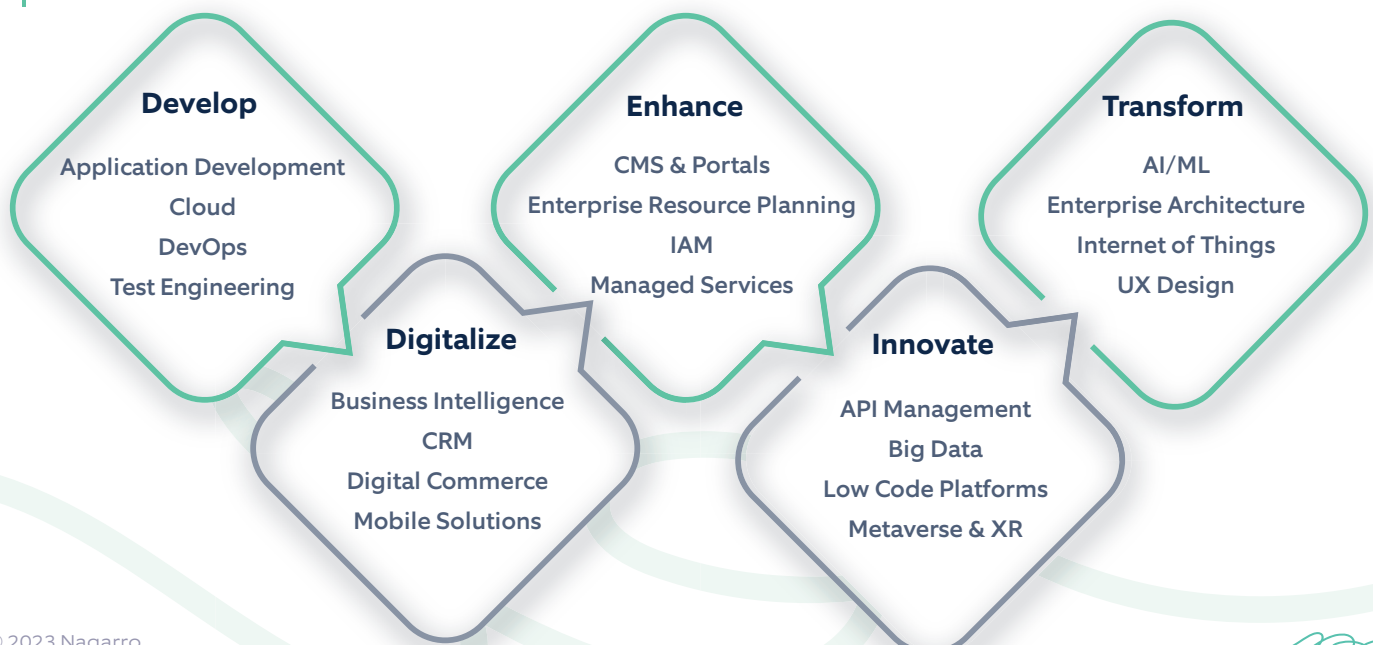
Develop
Application Development
Cloud
DevOps
Test Engineering

Enhance
CMS & Portals
Enterprise Resource Planning
IAM
Managed Services

Transform
AI/ML
Enterprise Architecture
Internet of Things
UX Design

Digitalize
Business Intelligence
CRM
Digital Commerce
Mobile Solutions

Innovate
API Management
Big Data
Low Code Platforms
Metaverse & XR

© 2023 Nagarro